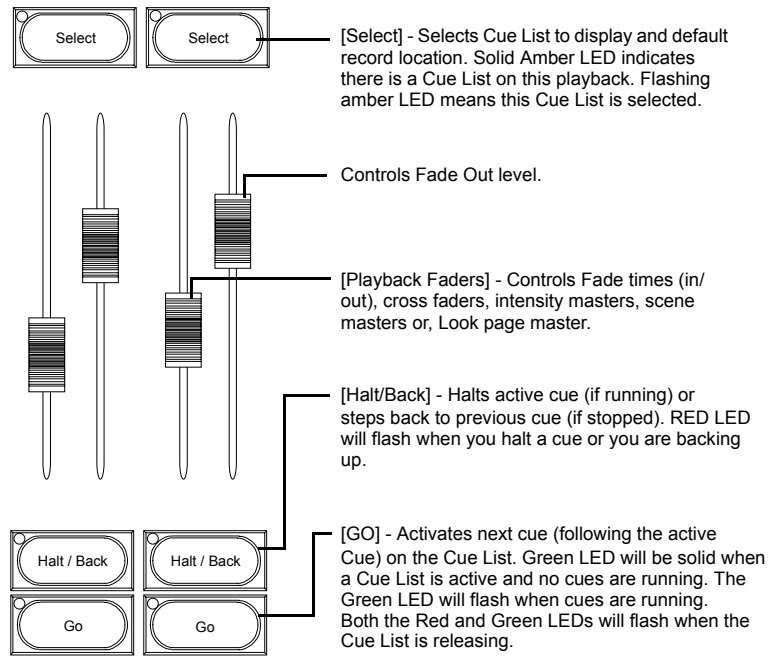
Select

Select

[Select] - Selects Cue List to display and default record location. Solid Amber LED indicates there is a Cue List on this playback. Flashing amber LED means this Cue List is selected.

Controls Fade Out level.

[Playback Faders] - Controls Fade times (in/out), cross faders, intensity masters, scene masters or, Look page master.

[Halt/Back] - Halts active cue (if running) or steps back to previous cue (if stopped). RED LED will flash when you halt a cue or you are backing up.

Halt / Back

Halt / Back

Go

Go

[GO] - Activates next cue (following the active Cue) on the Cue List. Green LED will be solid when a Cue List is active and no cues are running. The Green LED will flash when cues are running. Both the Red and Green LEDs will flash when the Cue List is releasing.